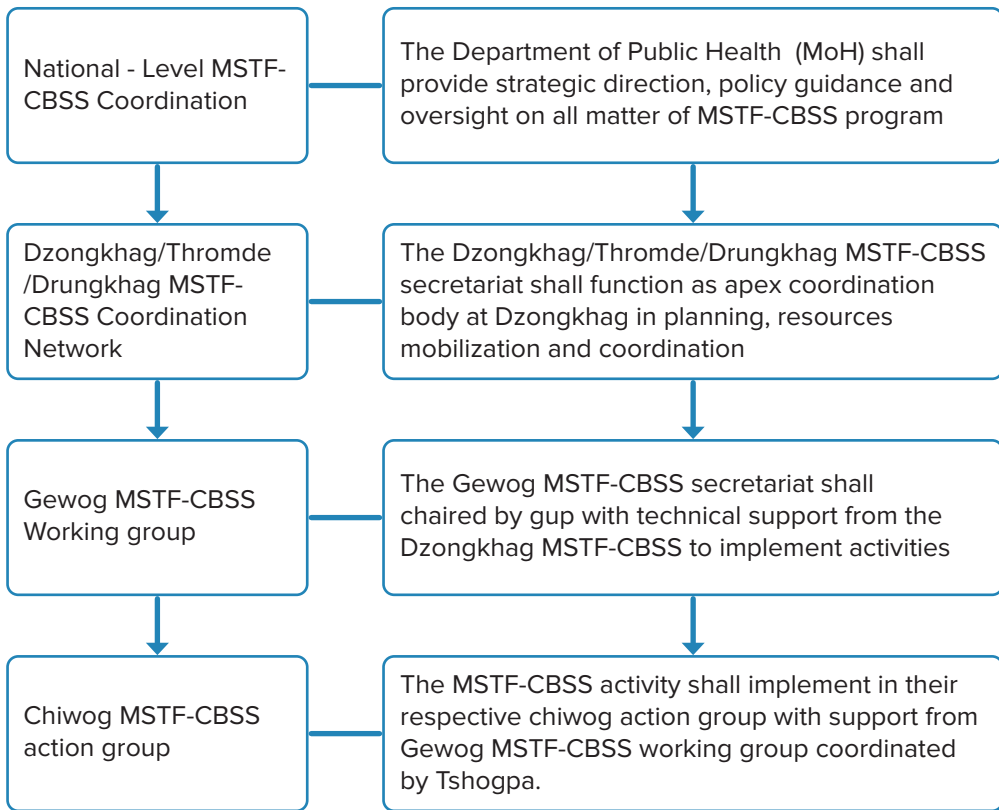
National - Level MSTF-CBSS Coordination

The Department of Public Health (MoH) shall provide strategic direction, policy guidance and oversight on all matter of MSTF-CBSS program

Dzongkhag/Thromde /Drungkhag MSTF-CBSS Coordination Network

The Dzongkhag/Thromde/Drungkhag MSTF-CBSS secretariat shall function as apex coordination body at Dzongkhag in planning, resources mobilization and coordination

Gewog MSTF-CBSS Working group

The Gewog MSTF-CBSS secretariat shall chaired by gup with technical support from the Dzongkhag MSTF-CBSS to implement activities

Chiwog MSTF-CBSS action group

The MSTF-CBSS activity shall implement in their respective chiwog action group with support from Gewog MSTF-CBSS working group coordinated by Tshogpa.